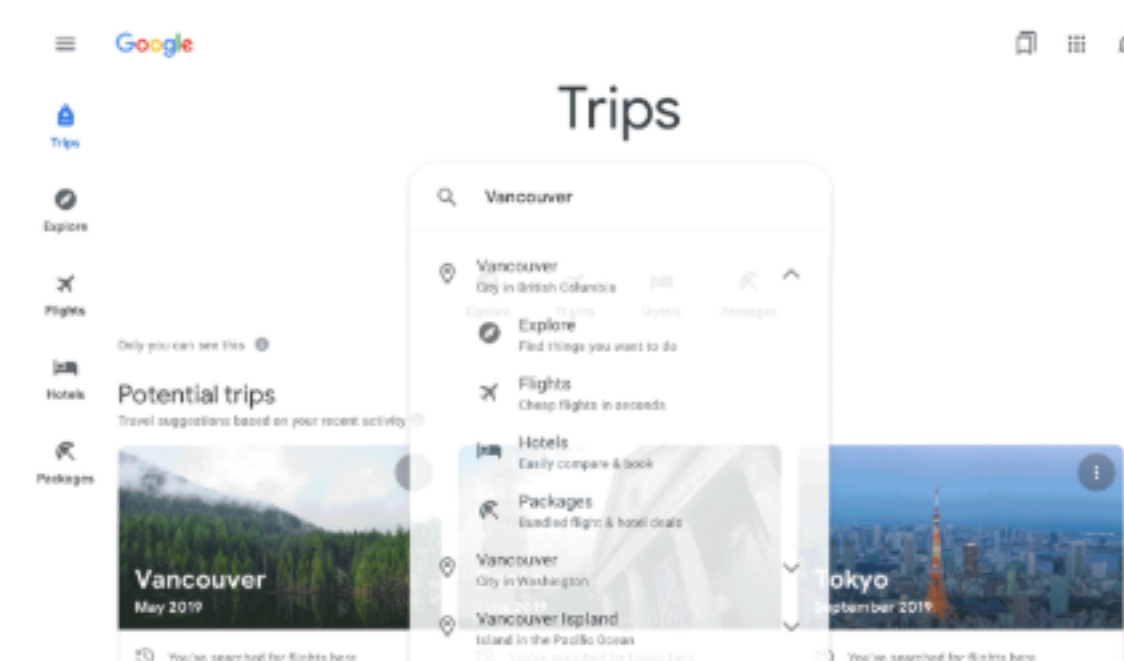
Google

Trips

Trips

Explore

Flights

Hotels

Packages

Vancouver

Vancouver
City in British Columbia

Explore
Find things you want to do

Flights
Cheap flights in seconds

Hotels
Easily compare & book

Packages
Bundled flight & hotel deals

Vancouver
City in Washington

Vancouver Island
Island in the Pacific Ocean

Only you can see this

Potential trips
Travel suggestions based on your recent activity

Vancouver
May 2019

You've searched for flights here

Tokyo
September 2019

You've searched for flights here